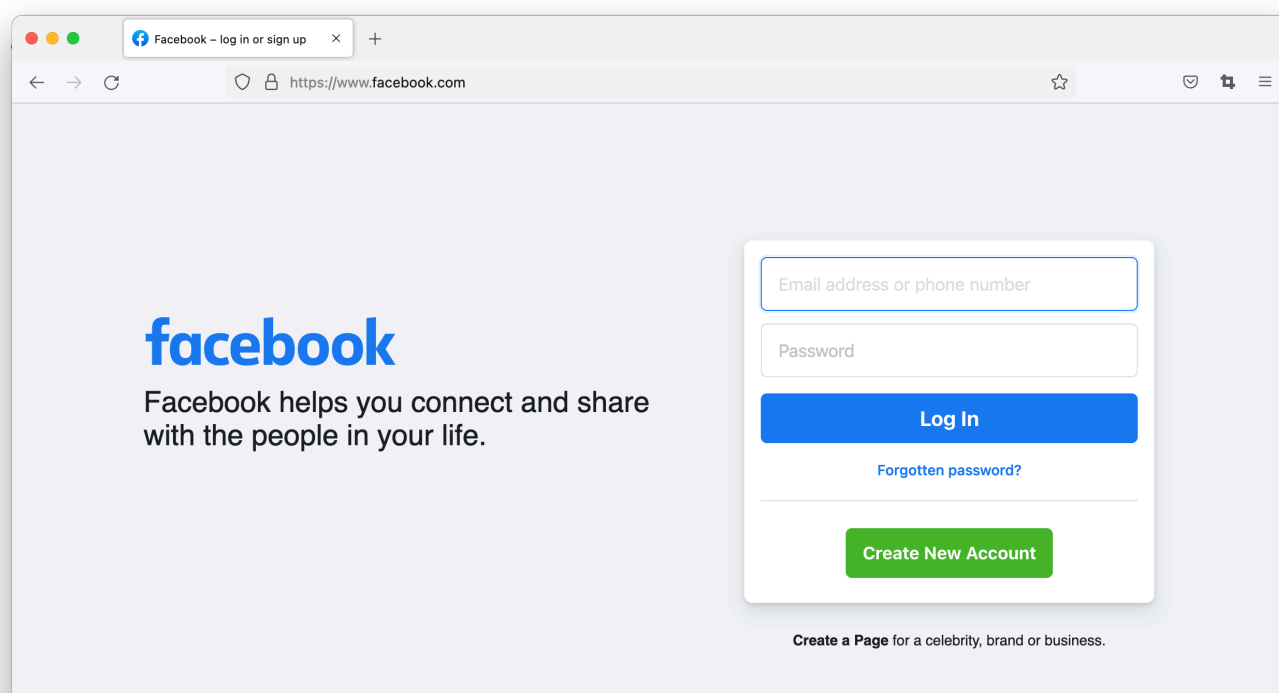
Facebook – log in or sign up

https://www.facebook.com

facebook

Facebook helps you connect and share with the people in your life.

Email address or phone number

Password

Log In

Forgotten password?

Create New Account

Create a Page for a celebrity, brand or business.